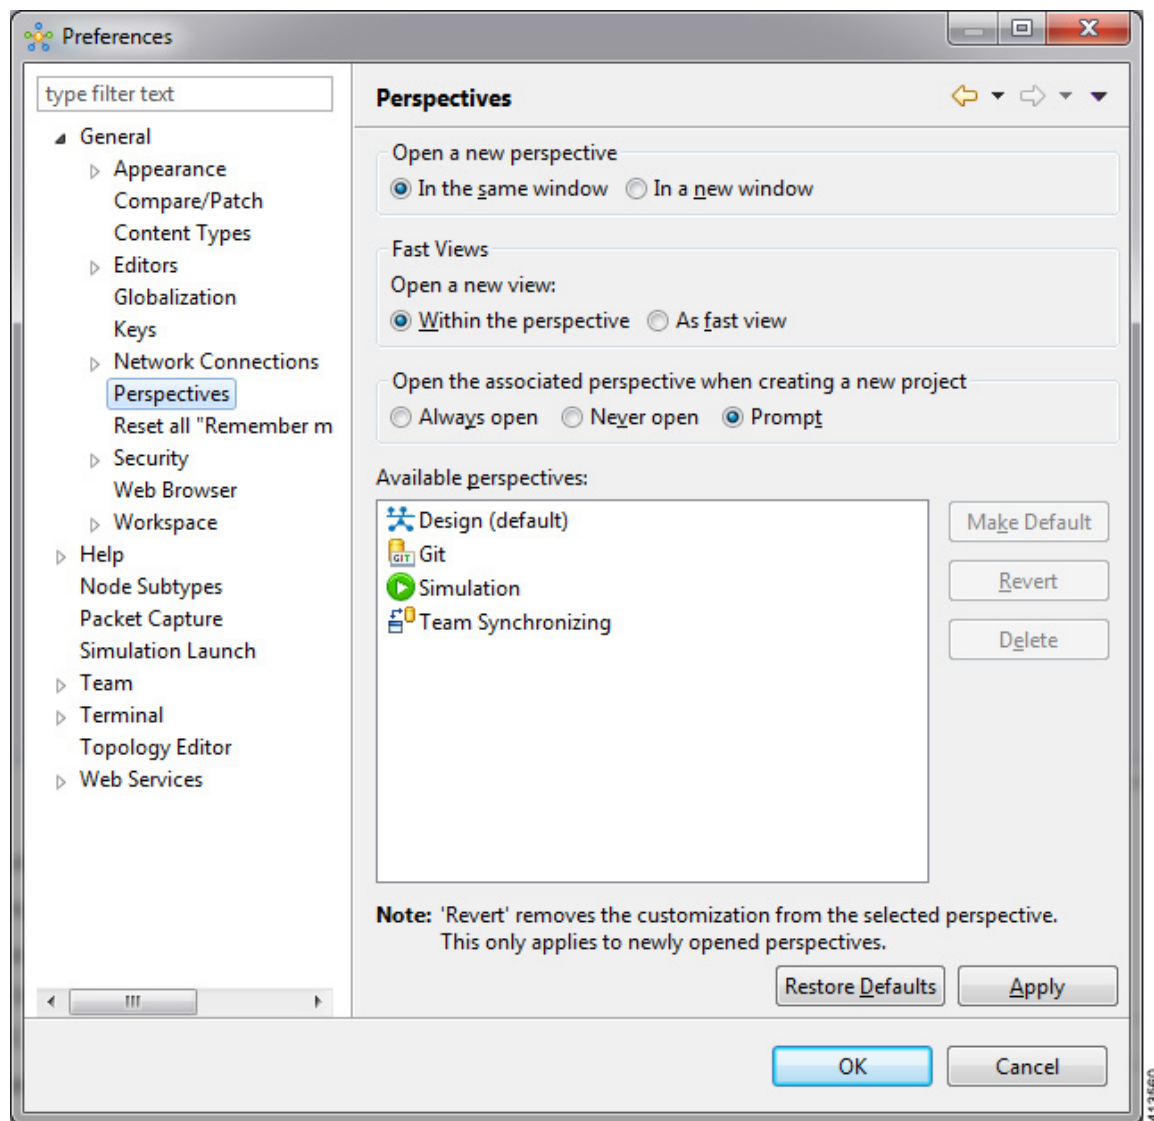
Preferences

type filter text

General
Appearance
Compare/Patch
Content Types
Editors
Globalization
Keys
Network Connections
Perspectives
Reset all "Remember m
Security
Web Browser
Workspace
Help
Node Subtypes
Packet Capture
Simulation Launch
Team
Terminal
Topology Editor
Web Services

Perspectives

Open a new perspective
In the same window
In a new window

Fast Views
Open a new view:
Within the perspective
As fast view

Open the associated perspective when creating a new project
Always open
Never open
Prompt

Available perspectives:
Design (default)
Git
Simulation
Team Synchronizing

Make Default
Revert
Delete

Note: 'Revert' removes the customization from the selected perspective. This only applies to newly opened perspectives.

Restore Defaults
Apply

OK
Cancel

113560